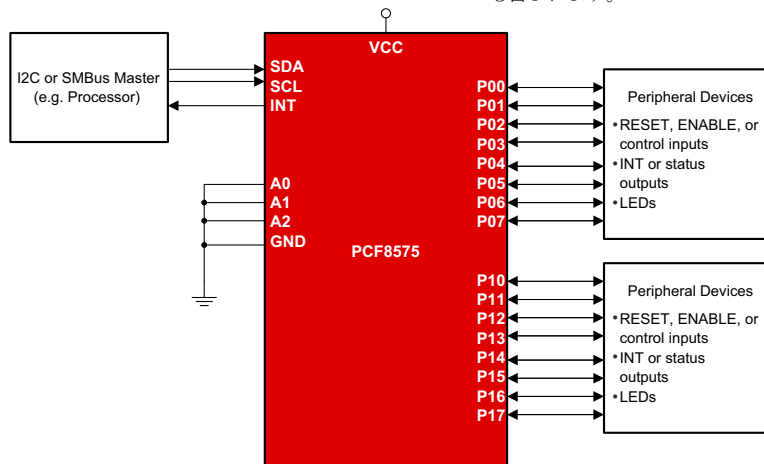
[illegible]

I2C or SMBus Master (e.g. Processor)

VCC

SDA
SCL
INT

A0
A1
A2
GND

PCF8575

P00
P01
P02
P03
P04
P05
P06
P07

P10
P11
P12
P13
P14
P15
P16
P17

Peripheral Devices
•RESET, ENABLE, or control inputs
•INT or status outputs
•LEDs

Peripheral Devices
•RESET, ENABLE, or control inputs
•INT or status outputs
•LEDs